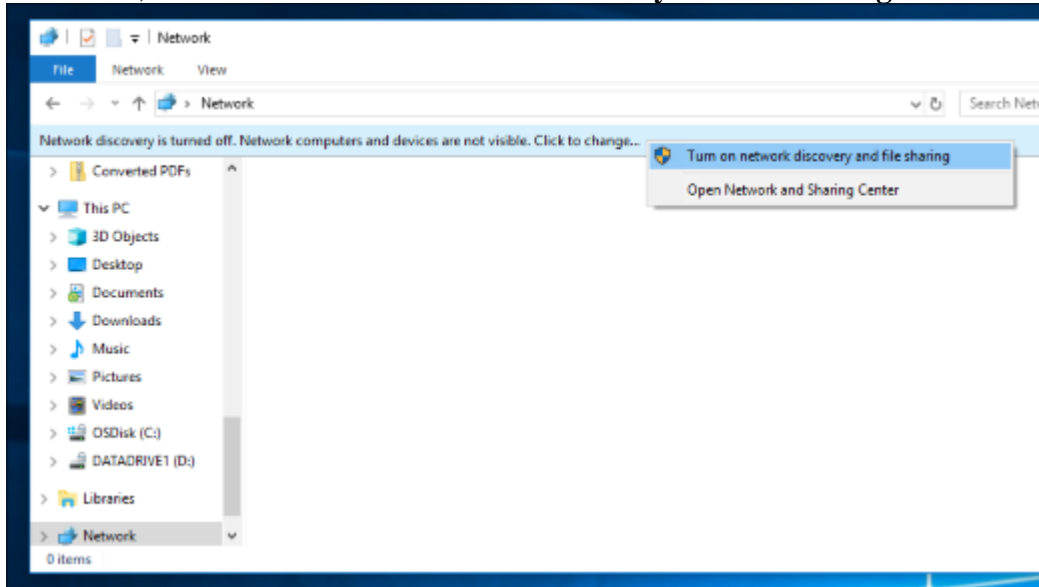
Network

File Network View

Network

Search Netw

Network discovery is turned off. Network computers and devices are not visible. Click to change...

Turn on network discovery and file sharing

Open Network and Sharing Center

Converted PDFs

This PC

3D Objects

Desktop

Documents

Downloads

Music

Pictures

Videos

OSDisk (C:)

DATADRIVE1 (D:)

Libraries

Network

0 items